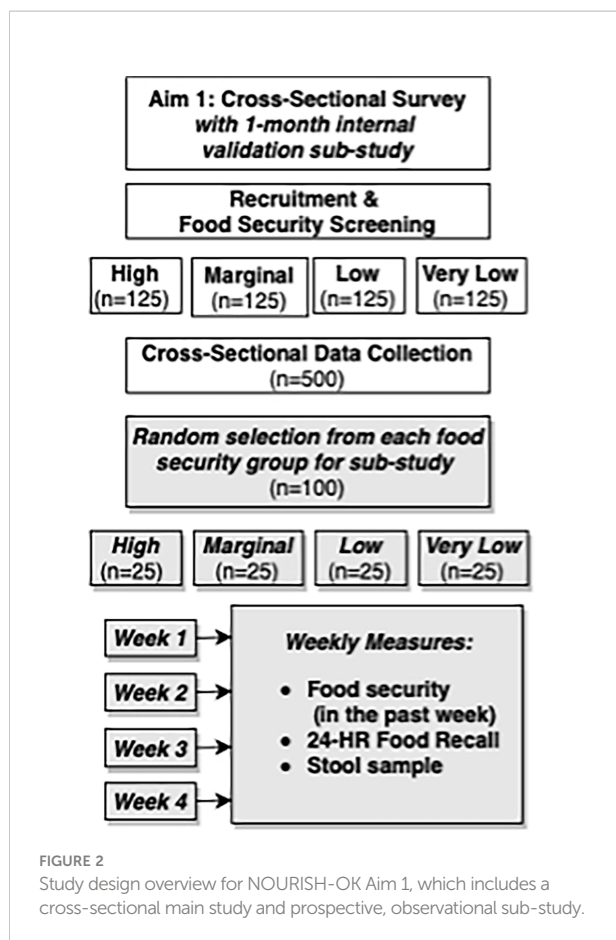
Aim 1: Cross-Sectional Survey
*with 1-month internal validation sub-study*

Recruitment &
Food Security Screening

High
(n=125)

Marginal
(n=125)

Low
(n=125)

Very Low
(n=125)

Cross-Sectional Data Collection
(n=500)

*Random selection from each food security group for sub-study*
(n=100)

*High*
(n=25)

*Marginal*
(n=25)

*Low*
(n=25)

*Very Low*
(n=25)

*Week 1*

*Week 2*

*Week 3*

*Week 4*

*Weekly Measures:*

• Food security (in the past week)
• 24-HR Food Recall
• Stool sample

FIGURE 2
Study design overview for NOURISH-OK Aim 1, which includes a cross-sectional main study and prospective, observational sub-study.